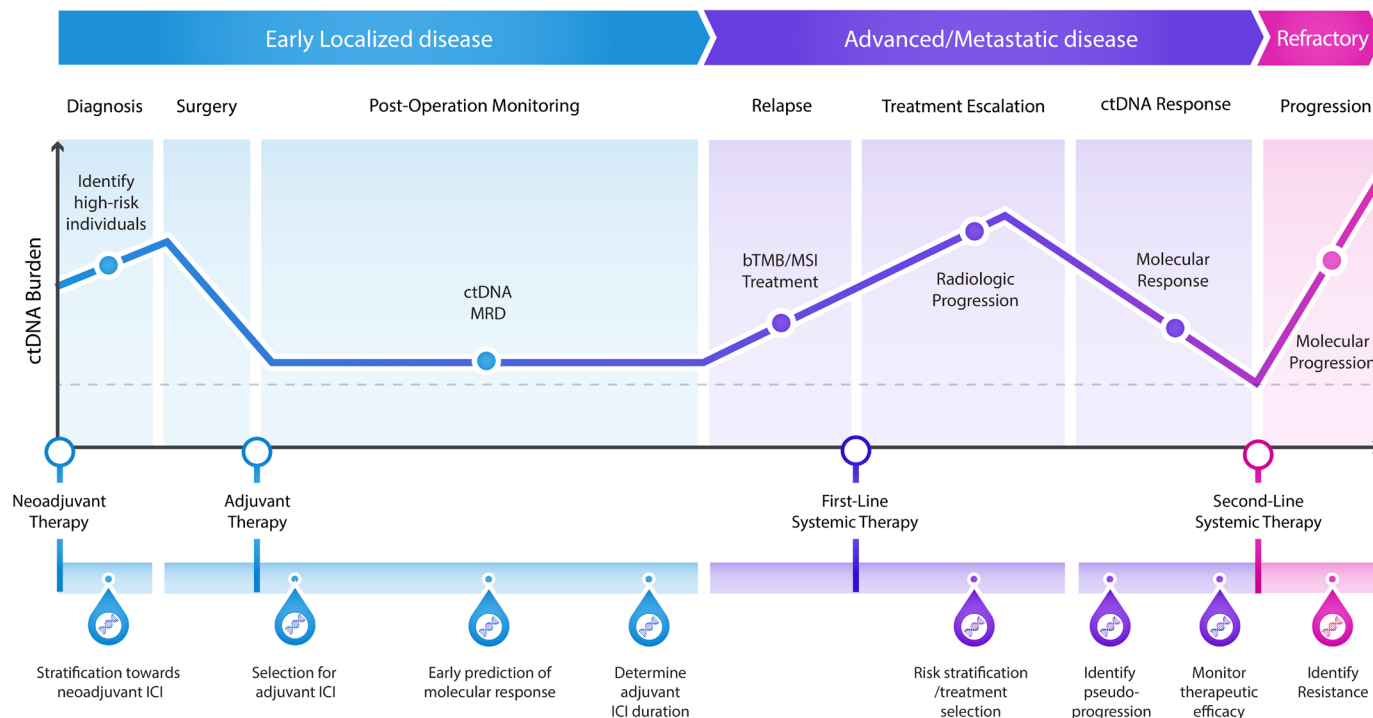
Early Localized disease

Advanced/Metastatic disease

Refractory

Diagnosis

Surgery

Post-Operation Monitoring

Relapse

Treatment Escalation

ctDNA Response

Progression

ctDNA Burden

Identify high-risk individuals

ctDNA MRD

bTMB/MSI Treatment

Radiologic Progression

Molecular Response

Molecular Progression

Neoadjuvant Therapy

Adjuvant Therapy

First-Line Systemic Therapy

Second-Line Systemic Therapy

Stratification towards neoadjuvant ICI

Selection for adjuvant ICI

Early prediction of molecular response

Determine adjuvant ICI duration

Risk stratification /treatment selection

Identify pseudo-progression

Monitor therapeutic efficacy

Identify Resistance